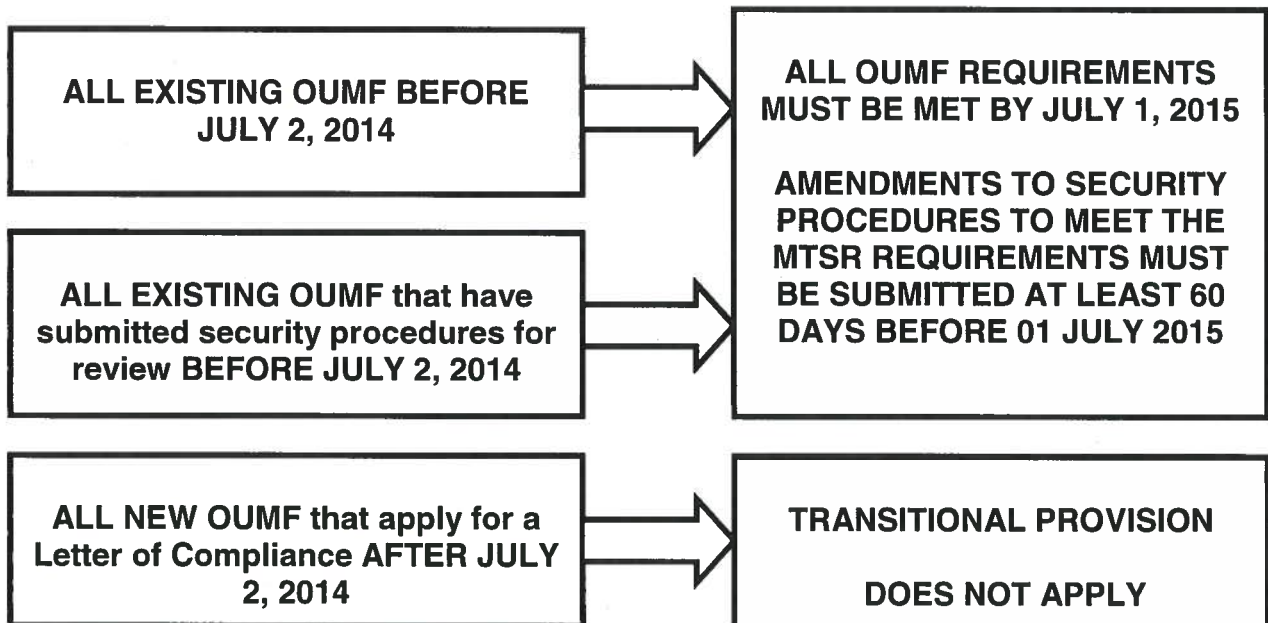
ALL EXISTING OUMF BEFORE JULY 2, 2014

ALL EXISTING OUMF that have submitted security procedures for review BEFORE JULY 2, 2014

ALL OUMF REQUIREMENTS MUST BE MET BY JULY 1, 2015

AMENDMENTS TO SECURITY PROCEDURES TO MEET THE MTSR REQUIREMENTS MUST BE SUBMITTED AT LEAST 60 DAYS BEFORE 01 JULY 2015

ALL NEW OUMF that apply for a Letter of Compliance AFTER JULY 2, 2014

TRANSITIONAL PROVISION

DOES NOT APPLY